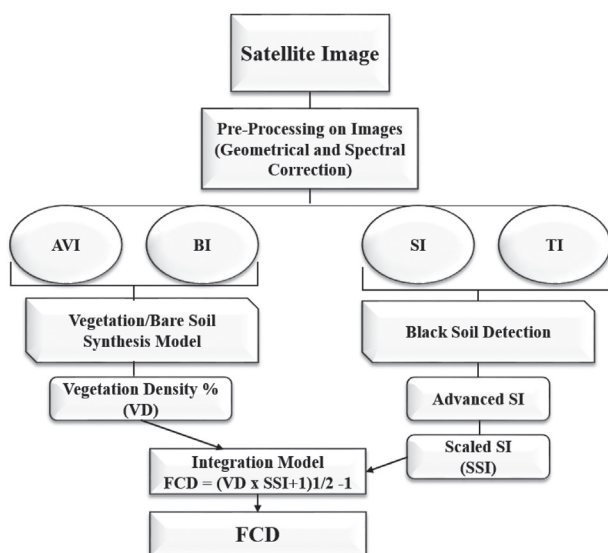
Satellite Image

Pre-Processing on Images (Geometrical and Spectral Correction)

AVI

BI

SI

TI

Vegetation/Bare Soil Synthesis Model

Black Soil Detection

Vegetation Density % (VD)

Advanced SI

Scaled SI (SSI)

Integration Model
FCD = (VD x SSI+1)1/2 -1

FCD